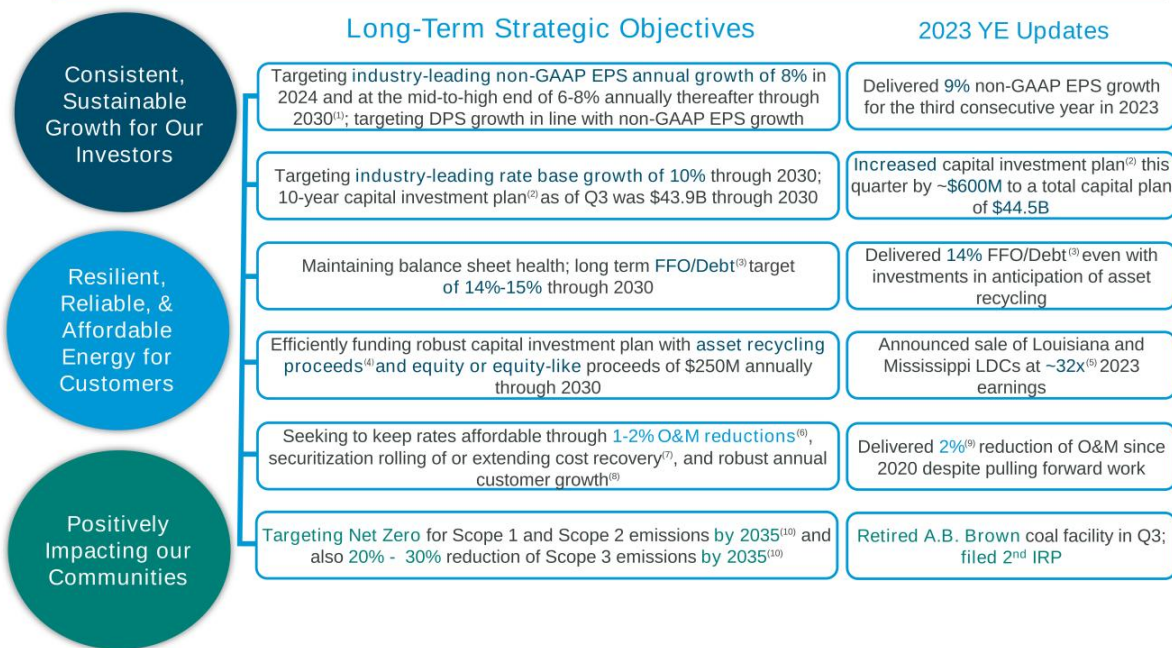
Long-Term Strategic Objectives

2023 YE Updates

Consistent, Sustainable Growth for Our Investors

Targeting industry-leading non-GAAP EPS annual growth of 8% in 2024 and at the mid-to-high end of 6-8% annually thereafter through 2030$^{(1)}$; targeting DPS growth in line with non-GAAP EPS growth

Delivered 9% non-GAAP EPS growth for the third consecutive year in 2023

Targeting industry-leading rate base growth of 10% through 2030; 10-year capital investment plan$^{(2)}$ as of Q3 was \$43.9B through 2030

Increased capital investment plan$^{(2)}$ this quarter by ~\$600M to a total capital plan of \$44.5B

Resilient, Reliable, & Affordable Energy for Customers

Maintaining balance sheet health; long term FFO/Debt$^{(3)}$ target of 14%-15% through 2030

Delivered 14% FFO/Debt$^{(3)}$ even with investments in anticipation of asset recycling

Efficiently funding robust capital investment plan with asset recycling proceeds$^{(4)}$ and equity or equity-like proceeds of \$250M annually through 2030

Announced sale of Louisiana and Mississippi LDCs at ~32x$^{(5)}$ 2023 earnings

Seeking to keep rates affordable through 1-2% O&M reductions$^{(6)}$, securitization rolling of or extending cost recovery$^{(7)}$, and robust annual customer growth$^{(8)}$

Delivered 2%$^{(9)}$ reduction of O&M since 2020 despite pulling forward work

Positively Impacting our Communities

Targeting Net Zero for Scope 1 and Scope 2 emissions by 2035$^{(10)}$ and also 20% - 30% reduction of Scope 3 emissions by 2035$^{(10)}$

Retired A.B. Brown coal facility in Q3; filed 2$^{nd}$ IRP